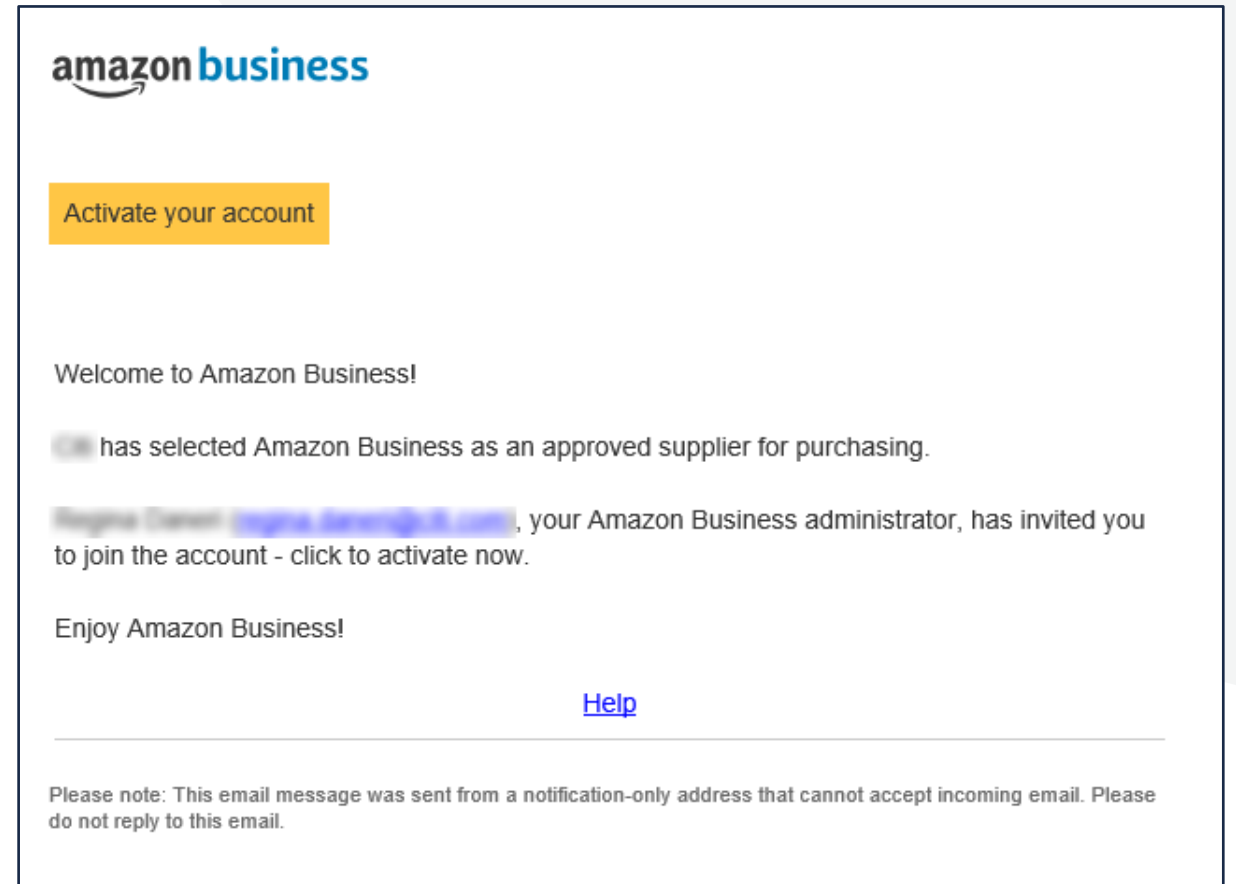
amazon business

Activate your account

Welcome to Amazon Business!

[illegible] has selected Amazon Business as an approved supplier for purchasing.

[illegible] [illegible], your Amazon Business administrator, has invited you to join the account - click to activate now.

Enjoy Amazon Business!

Help

Please note: This email message was sent from a notification-only address that cannot accept incoming email. Please do not reply to this email.